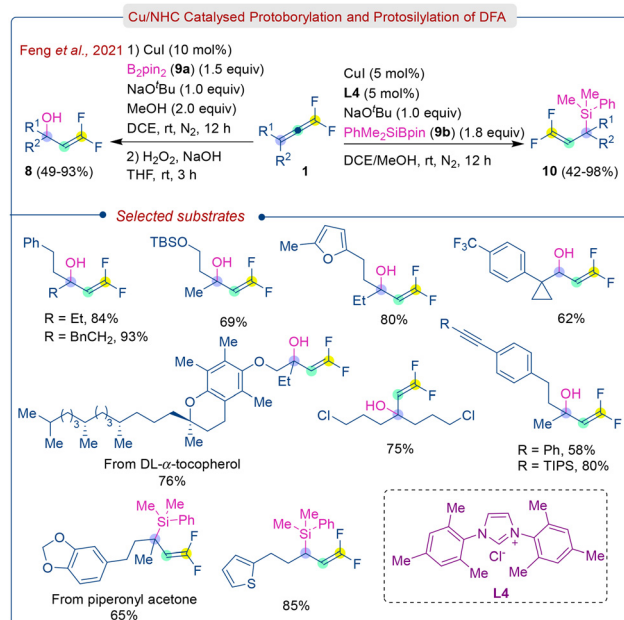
Cu/NHC Catalysed Protoborylation and Protosilylation of DFA

Feng et al., 2021 1) CuI (10 mol%)
$B_2pin_2$ (9a) (1.5 equiv)
NaO$^t$Bu (1.0 equiv)
MeOH (2.0 equiv)
DCE, rt, $N_2$, 12 h
2) $H_2O_2$, NaOH
THF, rt, 3 h

OH
$R^1$
$R^2$
F
F
8 (49-93%)

$R^1$
$R^2$
F
F
1

CuI (5 mol%)
L4 (5 mol%)
NaO$^t$Bu (1.0 equiv)
PhMe$_2$SiBpin (9b) (1.8 equiv)
DCE/MeOH, rt, $N_2$, 12 h

Me
Me
Si
Ph
F
F
$R^1$
$R^2$
10 (42-98%)

Selected substrates

Ph
OH
R
F
F
R = Et, 84%
R = BnCH$_2$, 93%

TBSO
OH
Me
F
F
69%

Me
O
OH
Et
F
F
80%

$F_3C$
OH
F
F
62%

O
OH
Et
F
F
Me
Me
Me
O
3
3
Me
From DL-α-tocopherol
76%

Cl
HO
F
F
Cl
75%

R
OH
Me
F
F
R = Ph, 58%
R = TIPS, 80%

Me
Me
Si
Ph
O
O
Me
F
F
From piperonyl acetone
65%

Me
Me
Si
Ph
S
F
F
85%

Me
Me
N
N
+
Cl$^-$
Me
Me
Me
Me
L4